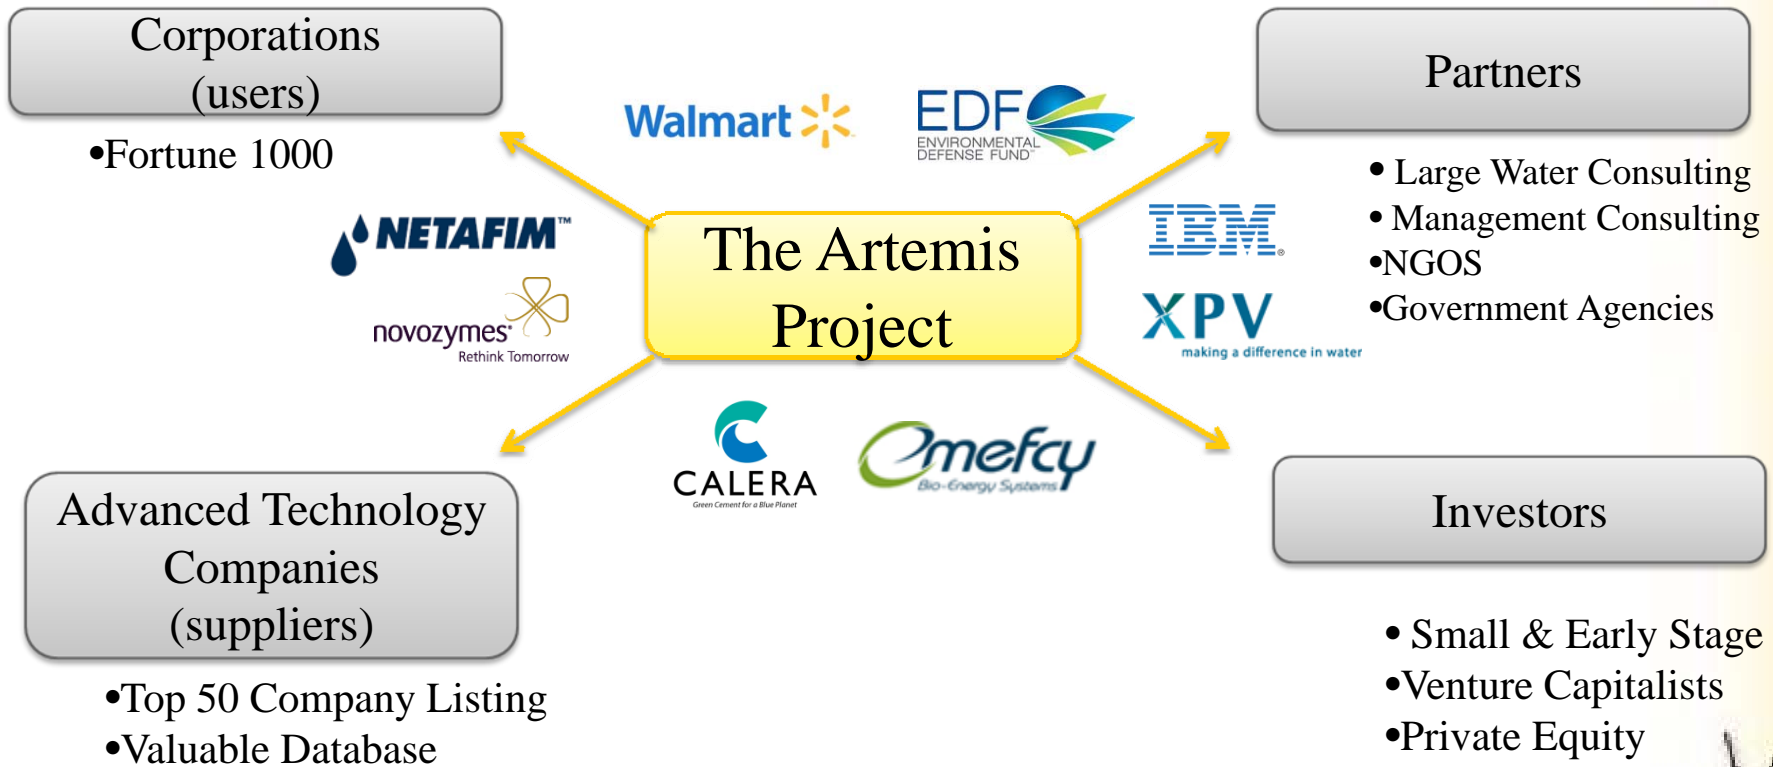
Corporations (users)

•Fortune 1000

Walmart

EDF ENVIRONMENTAL DEFENSE FUND

Partners

• Large Water Consulting
• Management Consulting
•NGOS
•Government Agencies

NETAFIM™

novozymes® Rethink Tomorrow

The Artemis Project

IBM

XPV making a difference in water

CALERA Green Cement for a Blue Planet

Omefcy Bio-Energy Systems

Advanced Technology Companies (suppliers)

•Top 50 Company Listing
•Valuable Database

Investors

• Small & Early Stage
•Venture Capitalists
•Private Equity